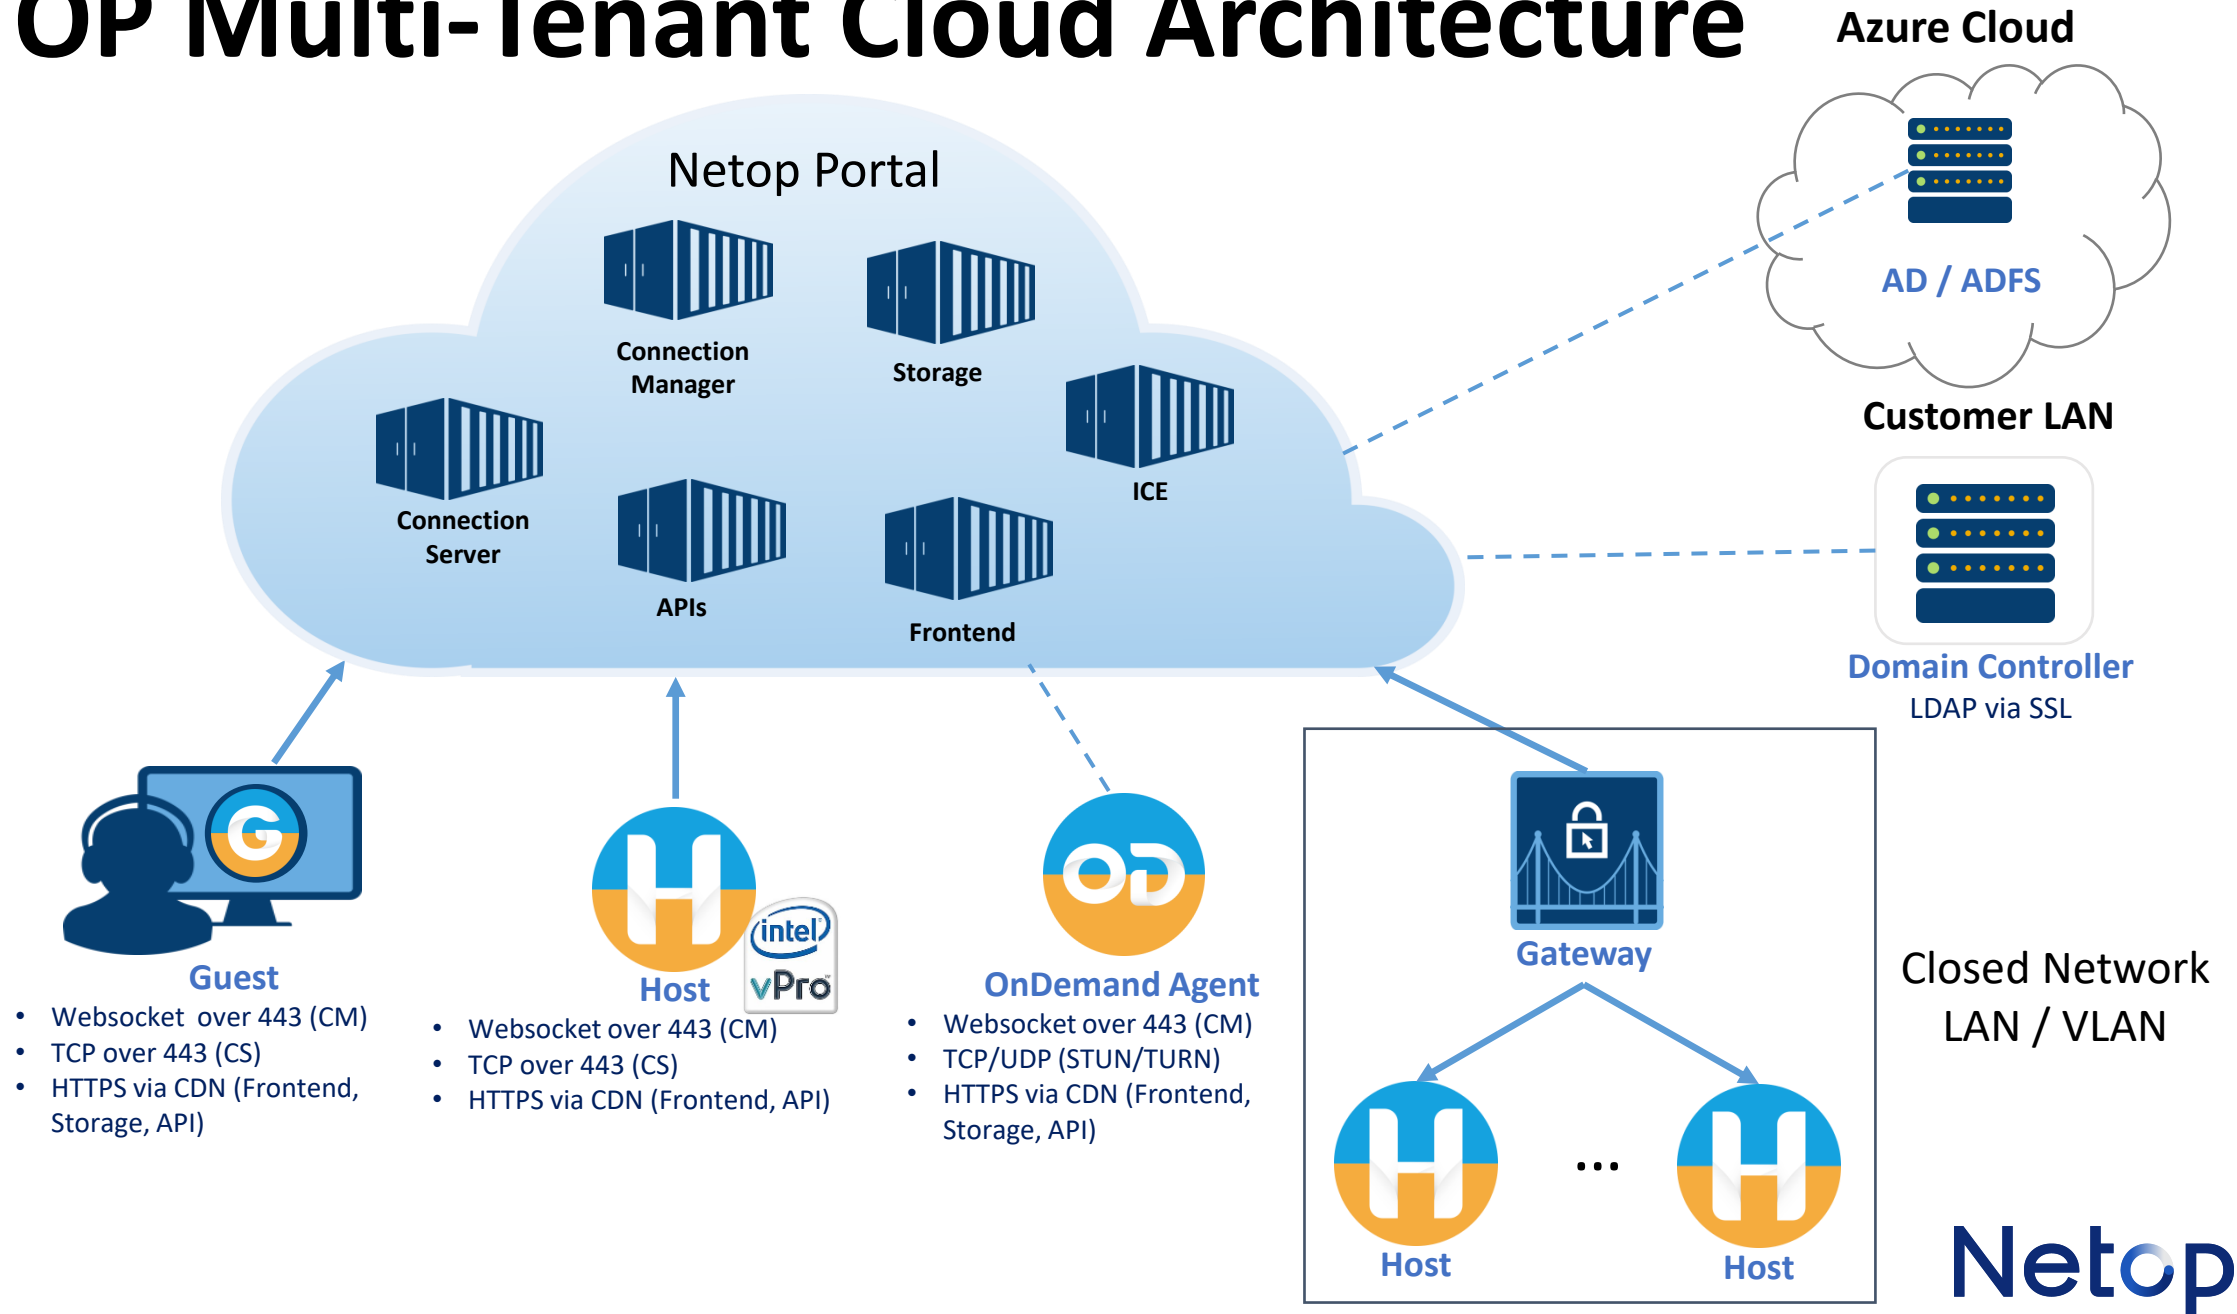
OP Multi-Tenant Cloud Architecture

Azure Cloud

AD / ADFS

Netop Portal

Connection Manager

Storage

ICE

Connection Server

APIs

Frontend

Customer LAN

Domain Controller
LDAP via SSL

Guest
- Websocket over 443 (CM)
- TCP over 443 (CS)
- HTTPS via CDN (Frontend, Storage, API)

Host

intel vPro

- Websocket over 443 (CM)
- TCP over 443 (CS)
- HTTPS via CDN (Frontend, API)

OnDemand Agent
- Websocket over 443 (CM)
- TCP/UDP (STUN/TURN)
- HTTPS via CDN (Frontend, Storage, API)

Gateway

...

Host

Host

Closed Network LAN / VLAN

Netop